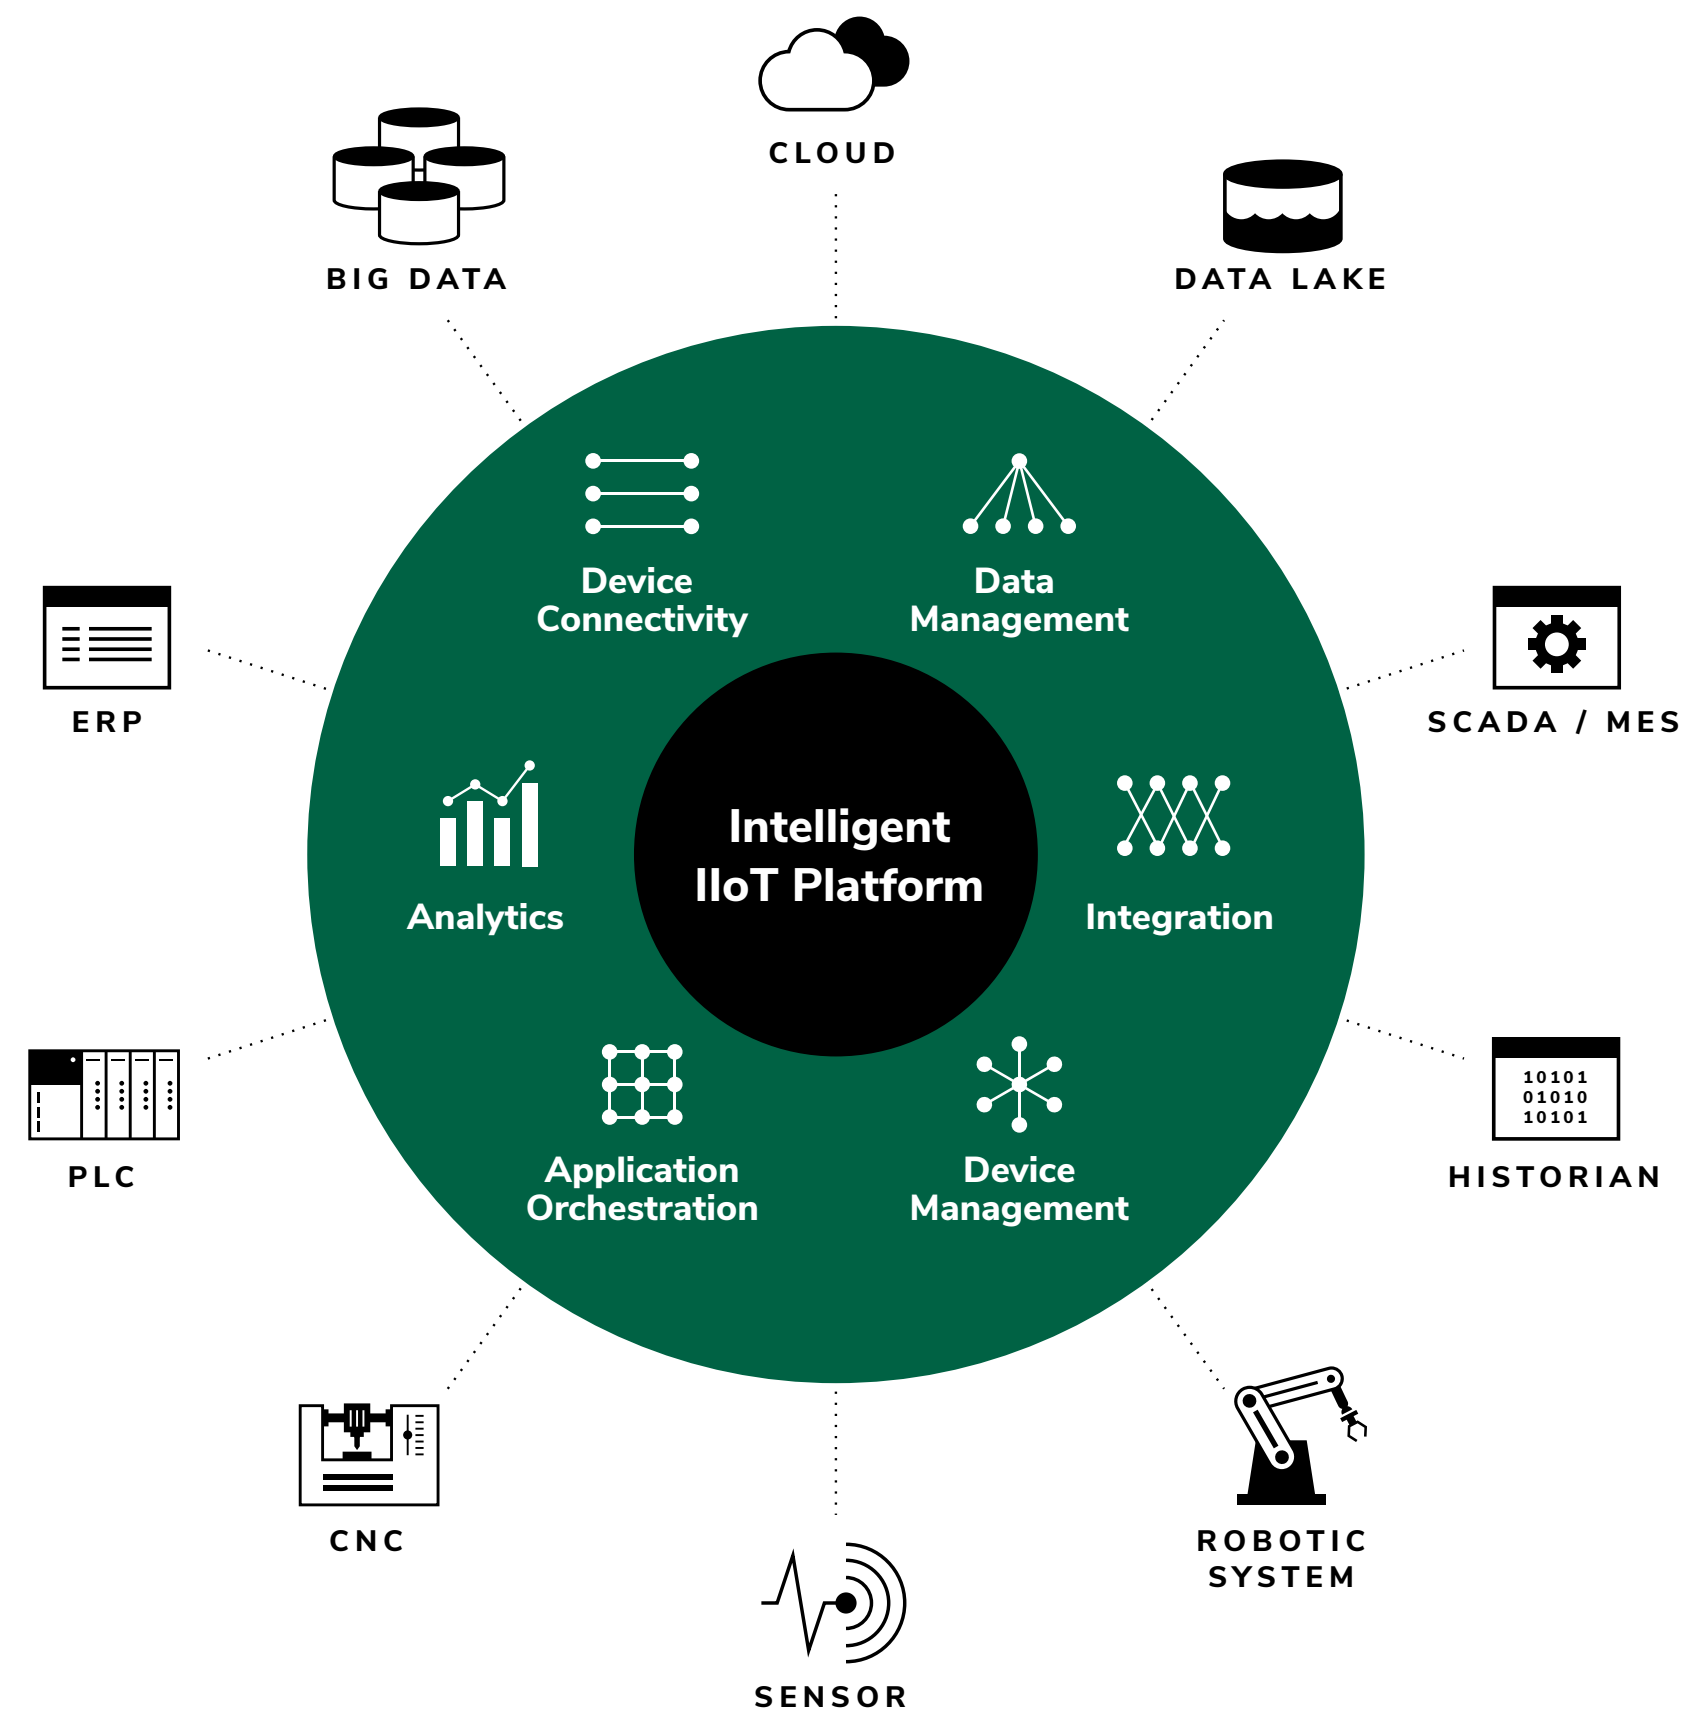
CLOUD

BIG DATA

DATA LAKE

Device Connectivity

Data Management

ERP

SCADA / MES

Analytics

Intelligent IIoT Platform

Integration

PLC

10101
01010
10101

HISTORIAN

Application Orchestration

Device Management

CNC

ROBOTIC SYSTEM

SENSOR